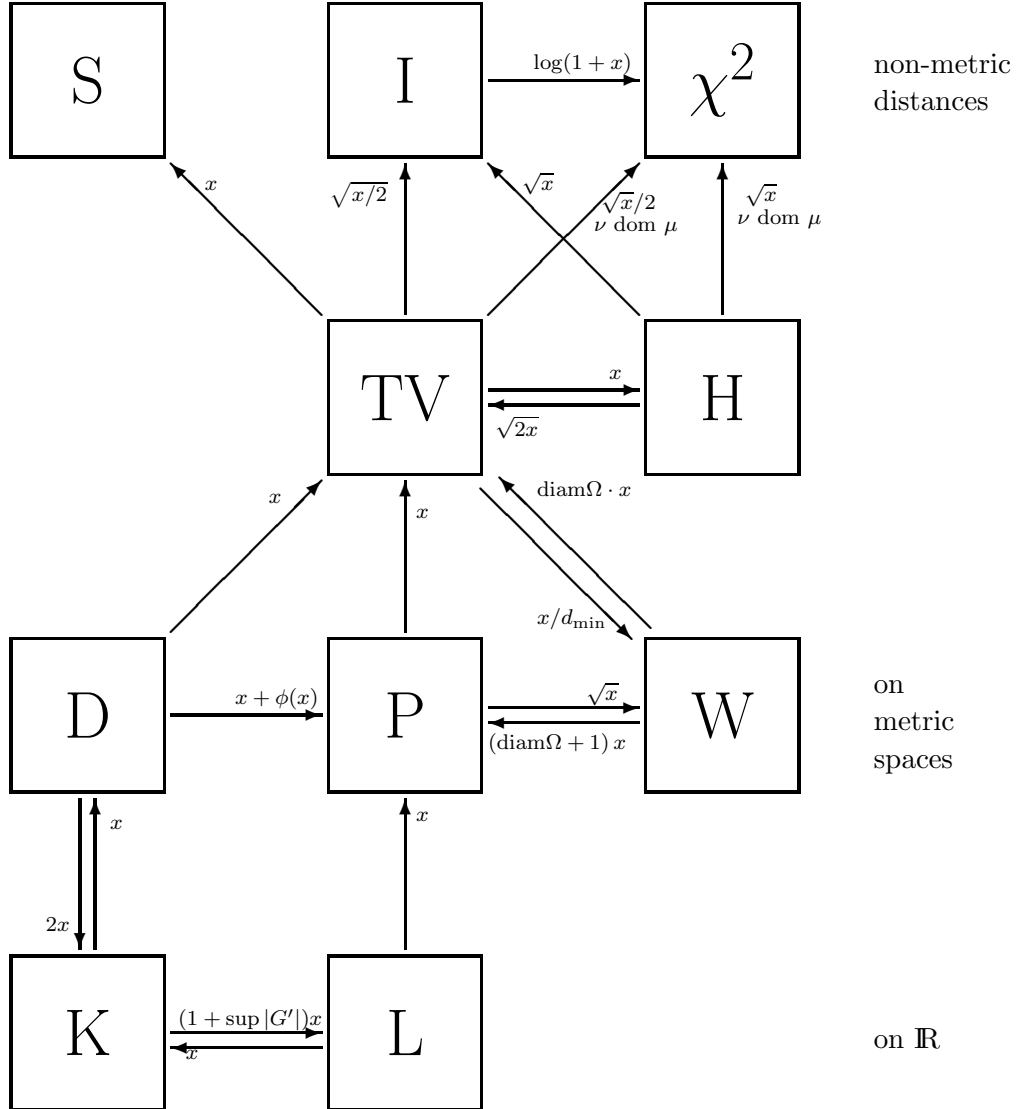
S

I

$\log(1+x)$

$\chi^2$

non-metric distances

$x$

$\sqrt{x/2}$

$\sqrt{x}$

$\sqrt{x}/2$
$\nu$ dom $\mu$

$\sqrt{x}$
$\nu$ dom $\mu$

TV

$x$

H

$\sqrt{2x}$

$x$

$x$

$\text{diam}\Omega \cdot x$

$x/d_{\min}$

D

$x+\phi(x)$

P

$\sqrt{x}$

$(\text{diam}\Omega + 1)\, x$

W

on metric spaces

$x$

$x$

$2x$

K

$(1+\sup|G'|)x$

$x$

L

on $\mathbb{R}$